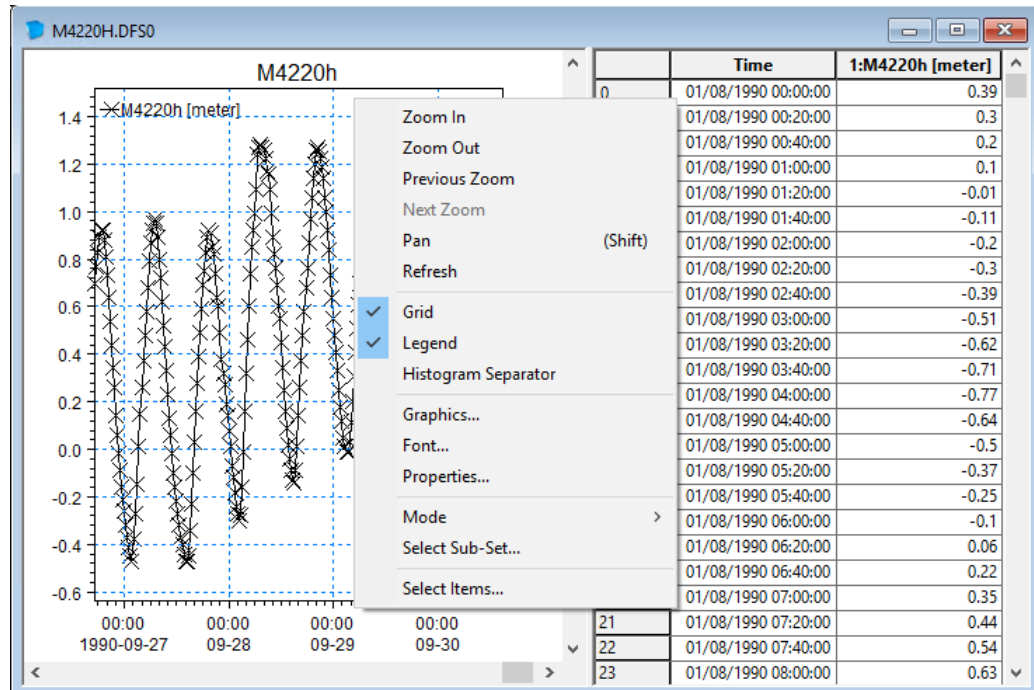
M4220H.DFS0

M4220h

M4220h [meter]

1.4
1.2
1.0
0.8
0.6
0.4
0.2
0.0
-0.2
-0.4
-0.6

00:00 1990-09-27
00:00 09-28
00:00 09-29
00:00 09-30

Zoom In
Zoom Out
Previous Zoom
Next Zoom
Pan (Shift)
Refresh
Grid
Legend
Histogram Separator
Graphics...
Font...
Properties...
Mode
Select Sub-Set...
Select Items...

| | Time | 1:M4220h [meter] |
|---|---|---|
| 0 | 01/08/1990 00:00:00 | 0.39 |
| | 01/08/1990 00:20:00 | 0.3 |
| | 01/08/1990 00:40:00 | 0.2 |
| | 01/08/1990 01:00:00 | 0.1 |
| | 01/08/1990 01:20:00 | -0.01 |
| | 01/08/1990 01:40:00 | -0.11 |
| | 01/08/1990 02:00:00 | -0.2 |
| | 01/08/1990 02:20:00 | -0.3 |
| | 01/08/1990 02:40:00 | -0.39 |
| | 01/08/1990 03:00:00 | -0.51 |
| | 01/08/1990 03:20:00 | -0.62 |
| | 01/08/1990 03:40:00 | -0.71 |
| | 01/08/1990 04:00:00 | -0.77 |
| | 01/08/1990 04:40:00 | -0.64 |
| | 01/08/1990 05:00:00 | -0.5 |
| | 01/08/1990 05:20:00 | -0.37 |
| | 01/08/1990 05:40:00 | -0.25 |
| | 01/08/1990 06:00:00 | -0.1 |
| | 01/08/1990 06:20:00 | 0.06 |
| | 01/08/1990 06:40:00 | 0.22 |
| | 01/08/1990 07:00:00 | 0.35 |
| 21 | 01/08/1990 07:20:00 | 0.44 |
| 22 | 01/08/1990 07:40:00 | 0.54 |
| 23 | 01/08/1990 08:00:00 | 0.63 |